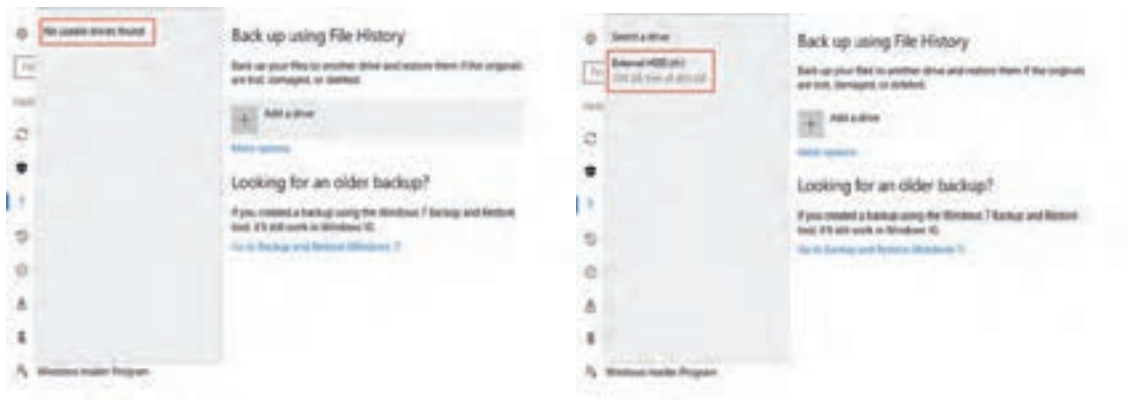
No usable drives found

Back up using File History

Back up your files to another drive and restore them if the originals are lost, damaged, or deleted.

Add a drive

More options

Looking for an older backup?

If you created a backup using the Windows 7 Backup and Restore tool, it'll still work in Windows 10.

Go to Backup and Restore (Windows 7)

Windows Insider Program

Select a drive

External HDD (H:)
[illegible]

Back up using File History

Back up your files to another drive and restore them if the originals are lost, damaged, or deleted.

Add a drive

More options

Looking for an older backup?

If you created a backup using the Windows 7 Backup and Restore tool, it'll still work in Windows 10.

Go to Backup and Restore (Windows 7)

Windows Insider Program